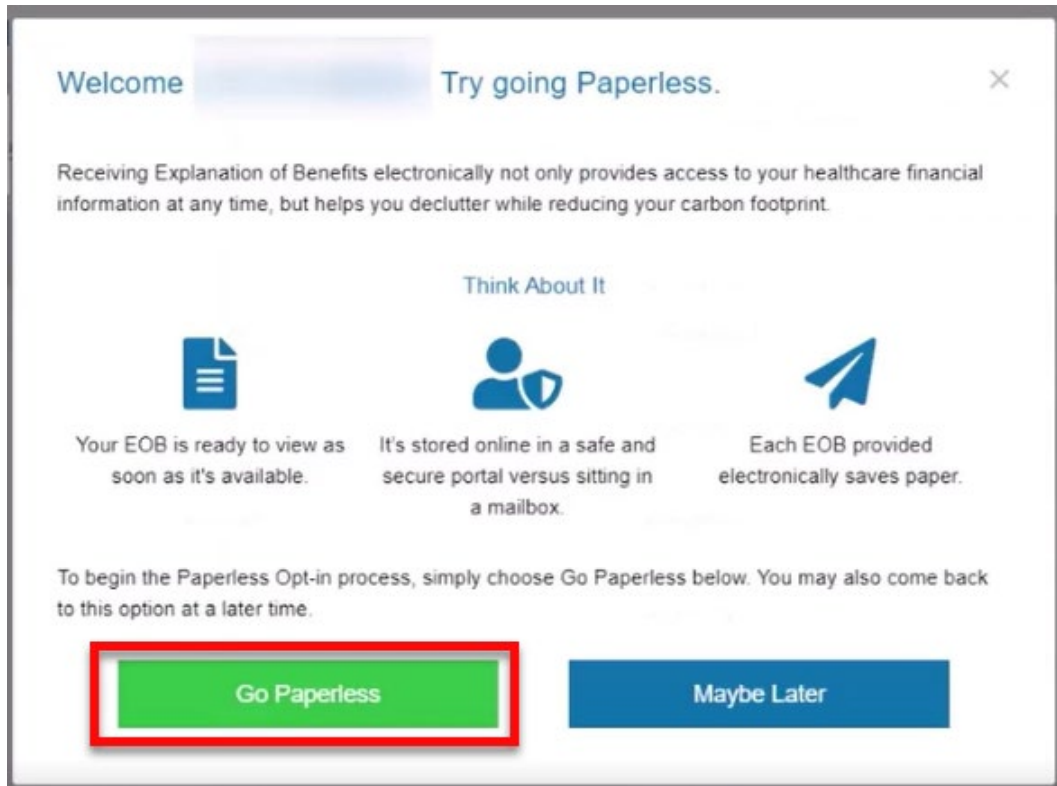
Welcome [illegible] Try going Paperless.

×

Receiving Explanation of Benefits electronically not only provides access to your healthcare financial information at any time, but helps you declutter while reducing your carbon footprint.

Think About It

Your EOB is ready to view as soon as it's available.

It's stored online in a safe and secure portal versus sitting in a mailbox.

Each EOB provided electronically saves paper.

To begin the Paperless Opt-in process, simply choose Go Paperless below. You may also come back to this option at a later time.

Go Paperless

Maybe Later